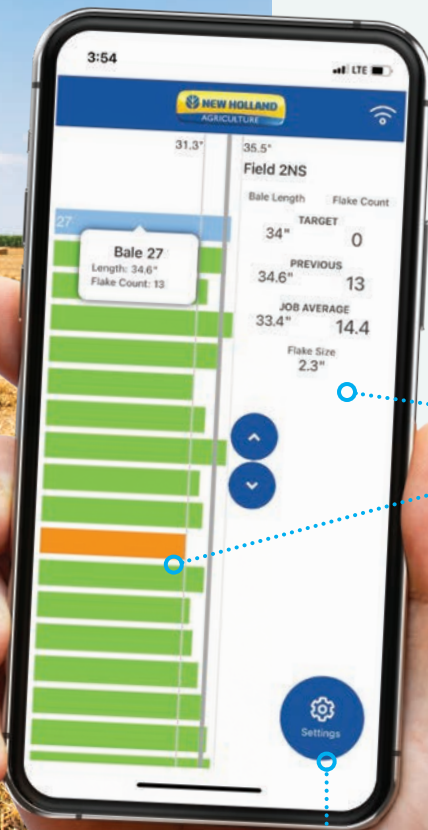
3:54

LTE

NEW HOLLAND AGRICULTURE

31.3"

35.5"

Field 2NS

27

Bale 27
Length: 34.6"
Flake Count: 13

Bale Length

Flake Count

TARGET

34"

0

PREVIOUS

34.6"

13

JOB AVERAGE

33.4"

14.4

Flake Size
2.3"

Settings